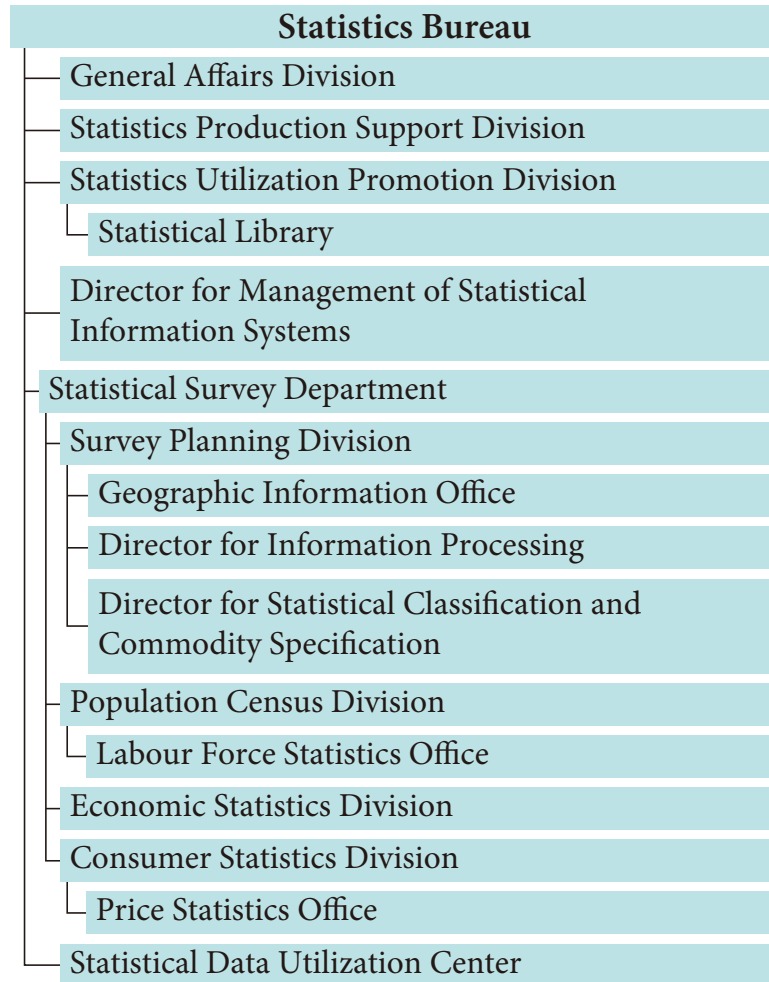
Statistics Bureau

General Affairs Division

Statistics Production Support Division

Statistics Utilization Promotion Division

Statistical Library

Director for Management of Statistical Information Systems

Statistical Survey Department

Survey Planning Division

Geographic Information Office

Director for Information Processing

Director for Statistical Classification and Commodity Specification

Population Census Division

Labour Force Statistics Office

Economic Statistics Division

Consumer Statistics Division

Price Statistics Office

Statistical Data Utilization Center